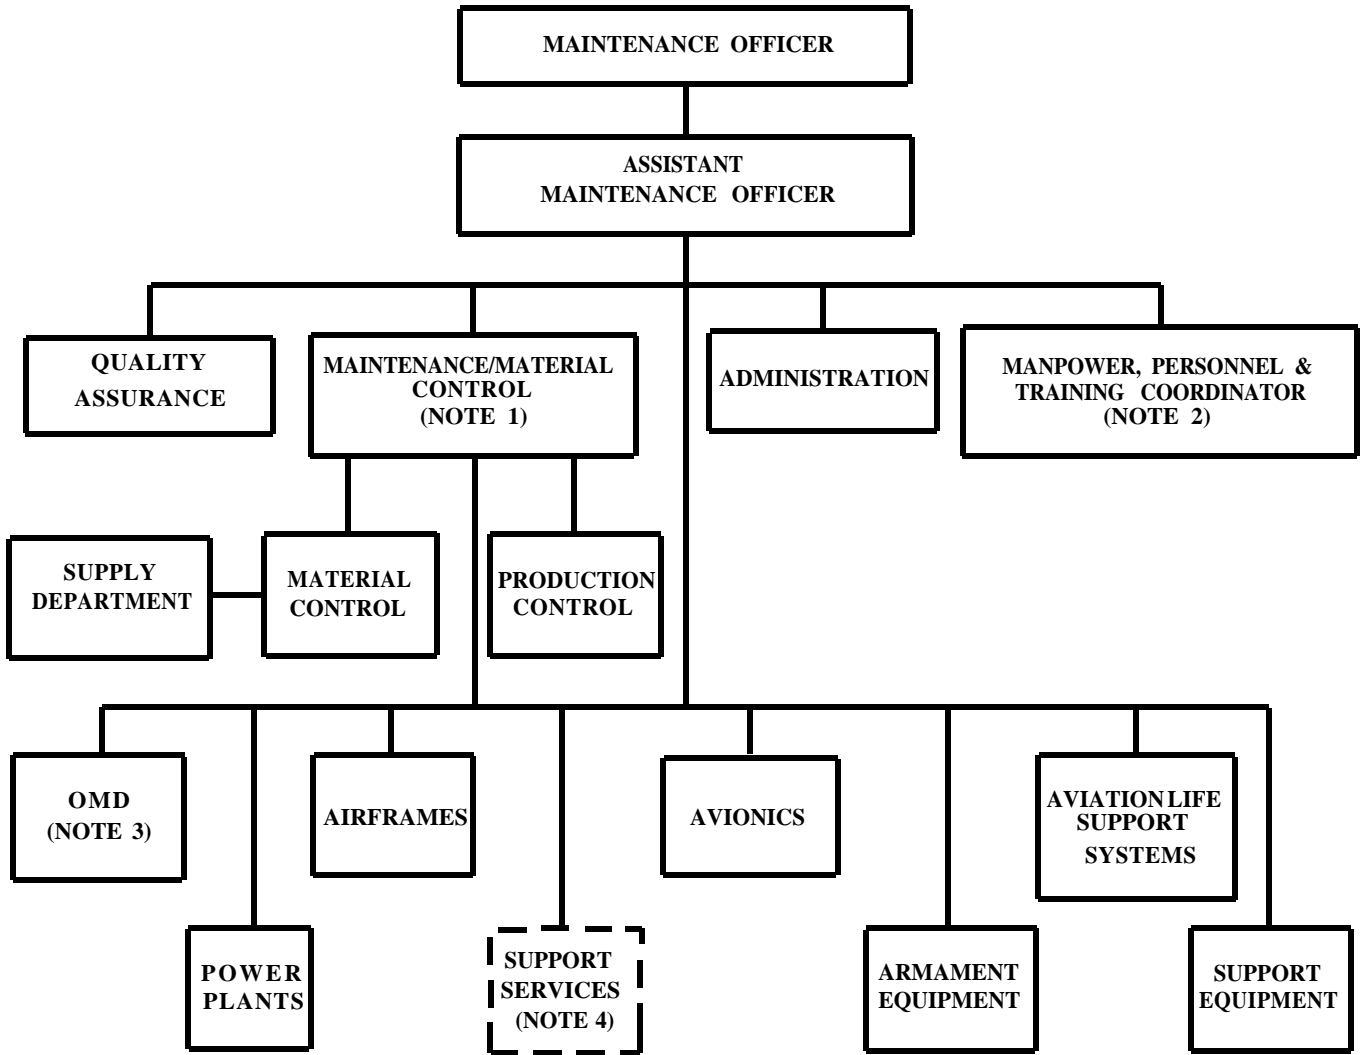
MAINTENANCE OFFICER

ASSISTANT MAINTENANCE OFFICER

QUALITY ASSURANCE

MAINTENANCE/MATERIAL CONTROL (NOTE 1)

ADMINISTRATION

MANPOWER, PERSONNEL & TRAINING COORDINATOR (NOTE 2)

SUPPLY DEPARTMENT

MATERIAL CONTROL

PRODUCTION CONTROL

OMD (NOTE 3)

AIRFRAMES

AVIONICS

AVIATION LIFE SUPPORT SYSTEMS

POWER PLANTS

SUPPORT SERVICES (NOTE 4)

ARMAMENT EQUIPMENT

SUPPORT EQUIPMENT